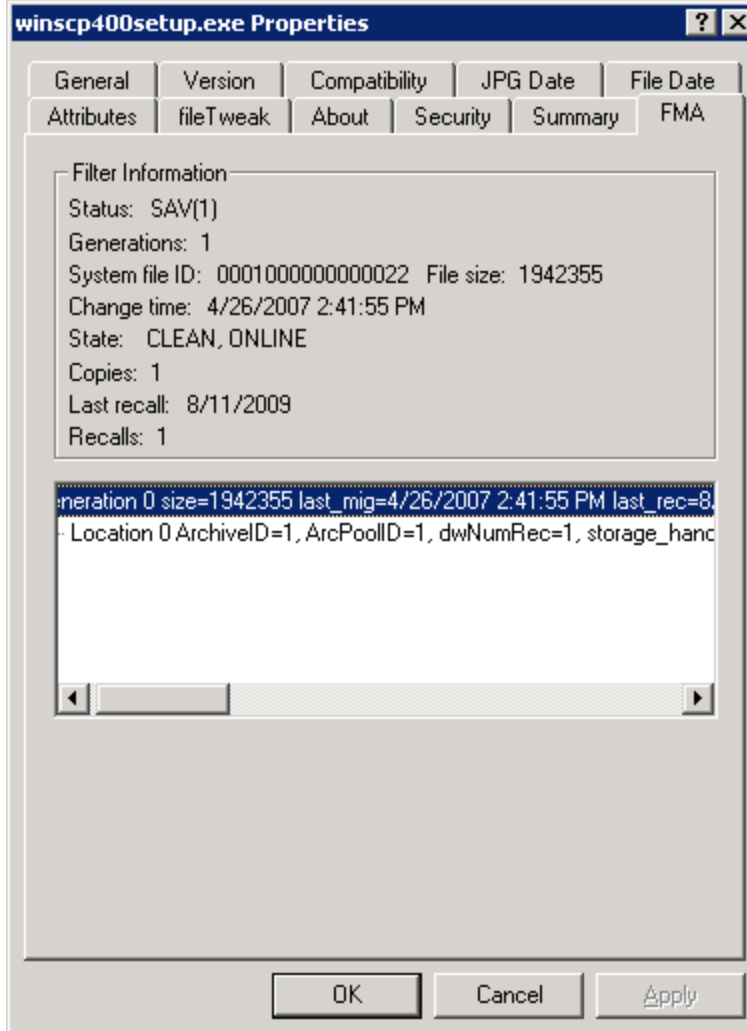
winscp400setup.exe Properties

? X

General | Version | Compatibility | JPG Date | File Date
Attributes | fileTweak | About | Security | Summary | FMA

Filter Information
Status: SAV(1)
Generations: 1
System file ID: 0001000000000022 File size: 1942355
Change time: 4/26/2007 2:41:55 PM
State: CLEAN, ONLINE
Copies: 1
Last recall: 8/11/2009
Recalls: 1

eneration 0 size=1942355 last_mig=4/26/2007 2:41:55 PM last_rec=8,
Location 0 ArchiveID=1, ArcPoolID=1, dwNumRec=1, storage_hanc

OK Cancel Apply